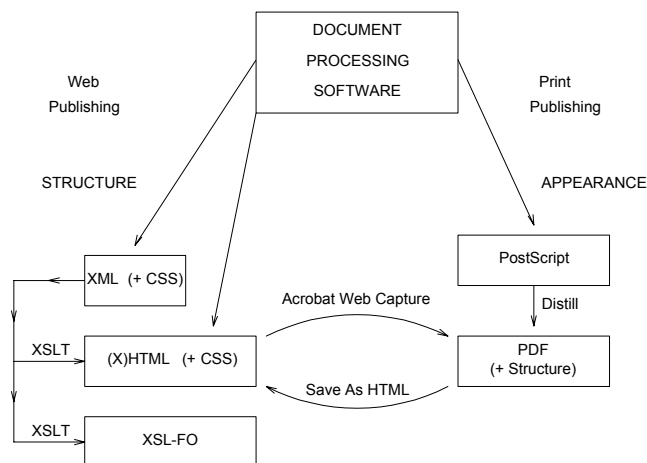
DOCUMENT
PROCESSING
SOFTWARE

Web
Publishing

Print
Publishing

STRUCTURE

APPEARANCE

XML (+ CSS)

PostScript

Distill

Acrobat Web Capture

XSLT

(X)HTML (+ CSS)

PDF
(+ Structure)

Save As HTML

XSLT

XSL-FO